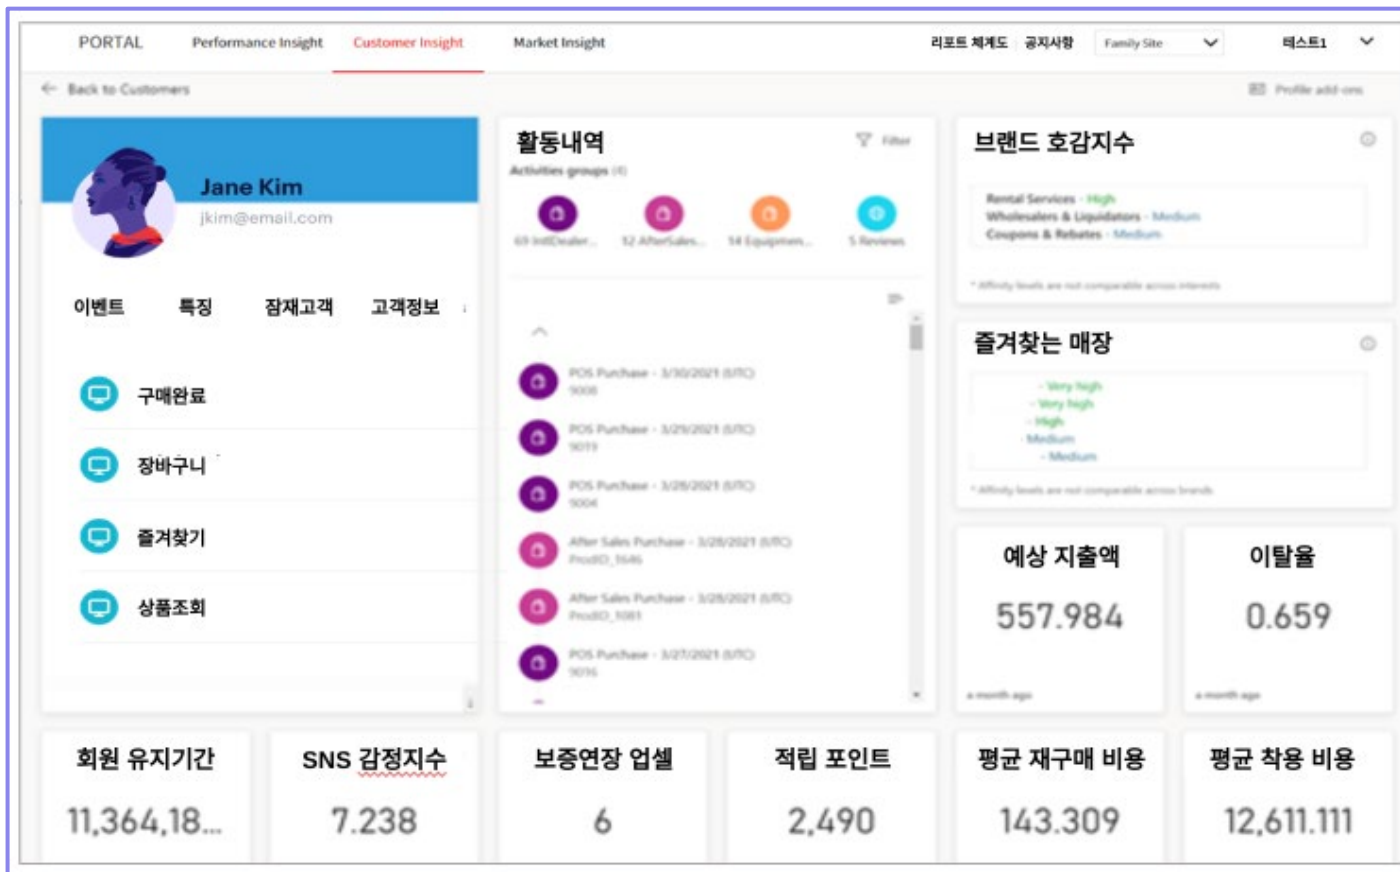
PORTAL Performance Insight Customer Insight Market Insight 리포트 체계도 공지사항 Family Site 테스트1

Back to Customers

Profile add-ons

Jane Kim
jkim@email.com

이벤트 특징 잠재고객 고객정보

구매완료
장바구니
즐겨찾기
상품조회

활동내역
Filter
Activities groups (4)
69 IntDealer... 12 AfterSales... 14 Equipmen... 5 Reviews

POS Purchase - 3/30/2021 (UTC)
9008
POS Purchase - 3/29/2021 (UTC)
9019
POS Purchase - 3/28/2021 (UTC)
9004
After Sales Purchase - 3/28/2021 (UTC)
ProdID_1646
After Sales Purchase - 3/28/2021 (UTC)
ProdID_1081
POS Purchase - 3/27/2021 (UTC)
9016

브랜드 호감지수
Rental Services - High
Wholesalers & Liquidators - Medium
Coupons & Rebates - Medium
* Affinity levels are not comparable across interests

즐겨찾는 매장
- Very high
- Very high
- High
Medium
- Medium
* Affinity levels are not comparable across brands

예상 지출액
557.984
a month ago

이탈율
0.659
a month ago

회원 유지기간
11,364,18...

SNS 감정지수
7.238

보증연장 업셀
6

적립 포인트
2,490

평균 재구매 비용
143.309

평균 착용 비용
12,611.111